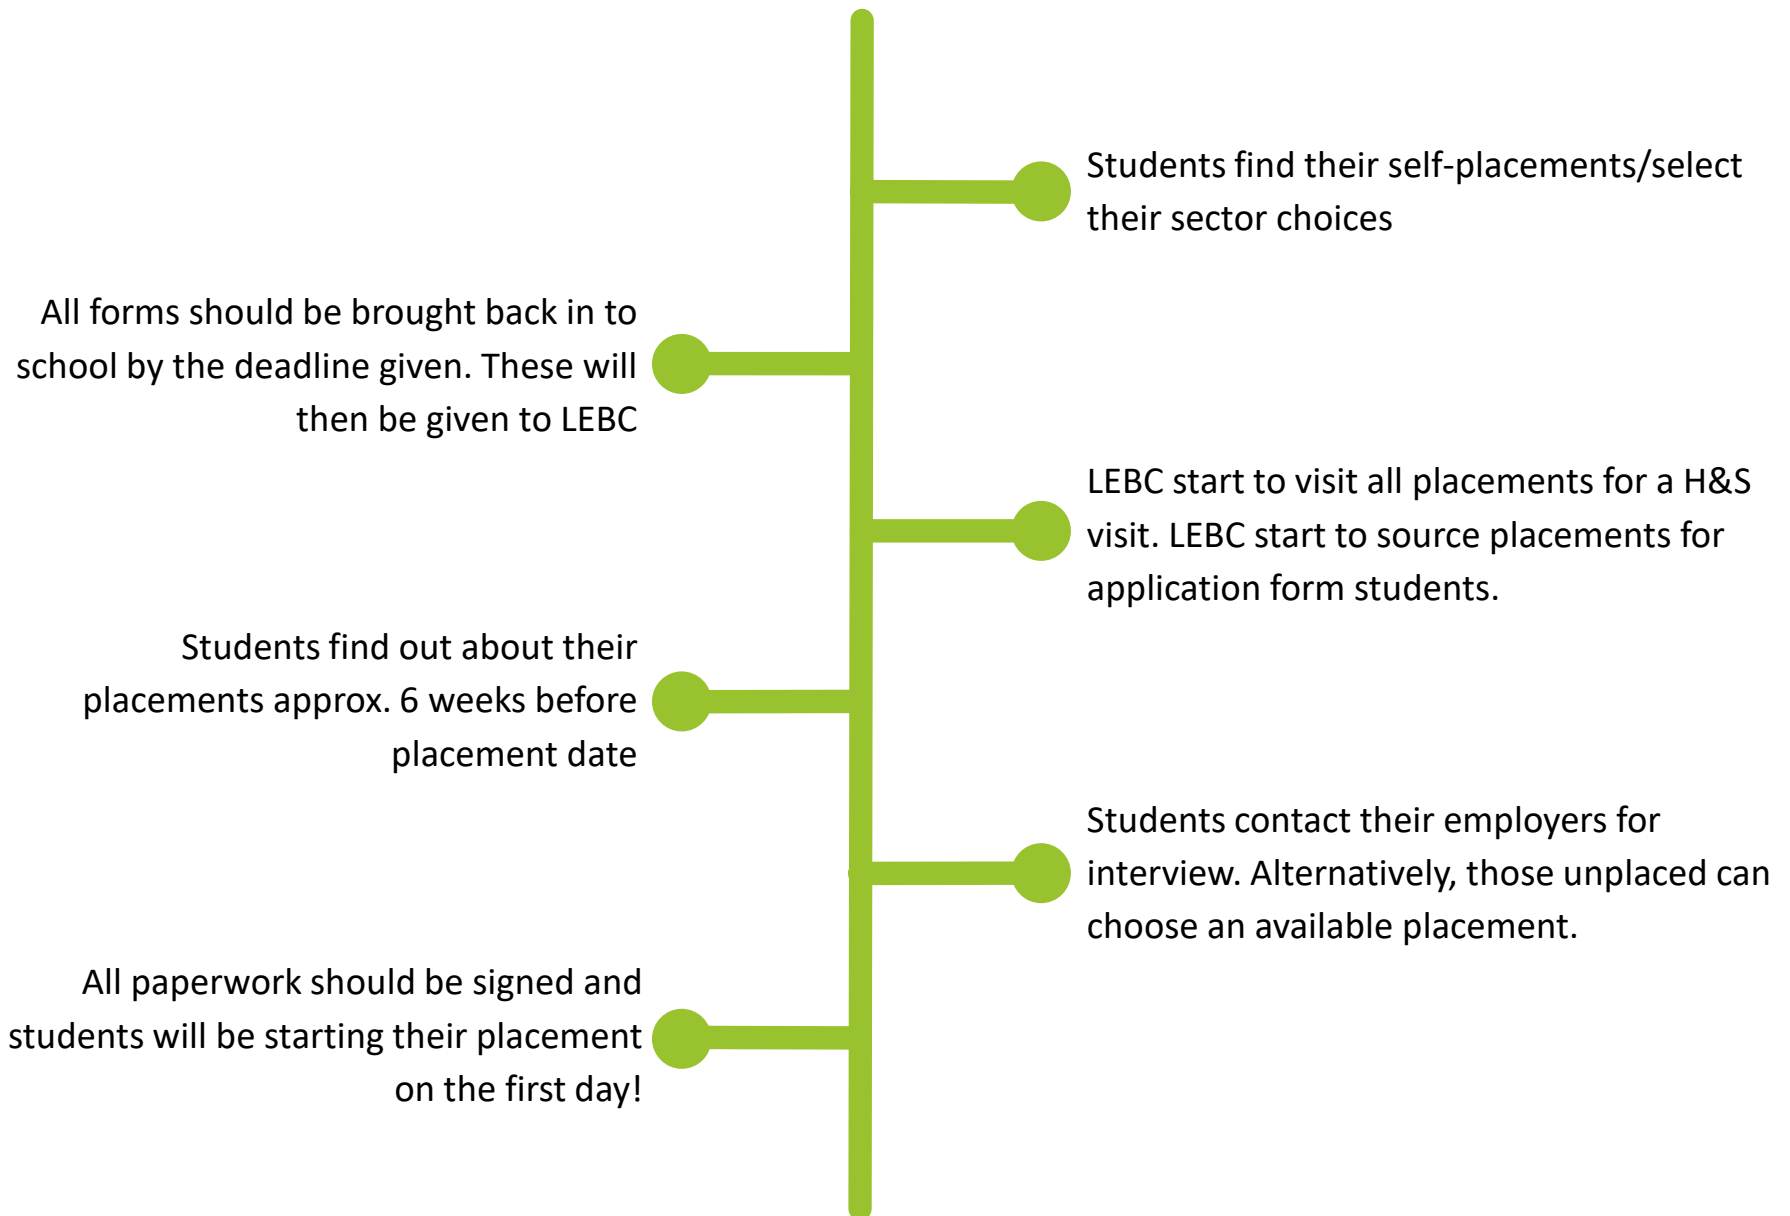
Students find their self-placements/select their sector choices

All forms should be brought back in to school by the deadline given. These will then be given to LEBC

LEBC start to visit all placements for a H&S visit. LEBC start to source placements for application form students.

Students find out about their placements approx. 6 weeks before placement date

Students contact their employers for interview. Alternatively, those unplaced can choose an available placement.

All paperwork should be signed and students will be starting their placement on the first day!